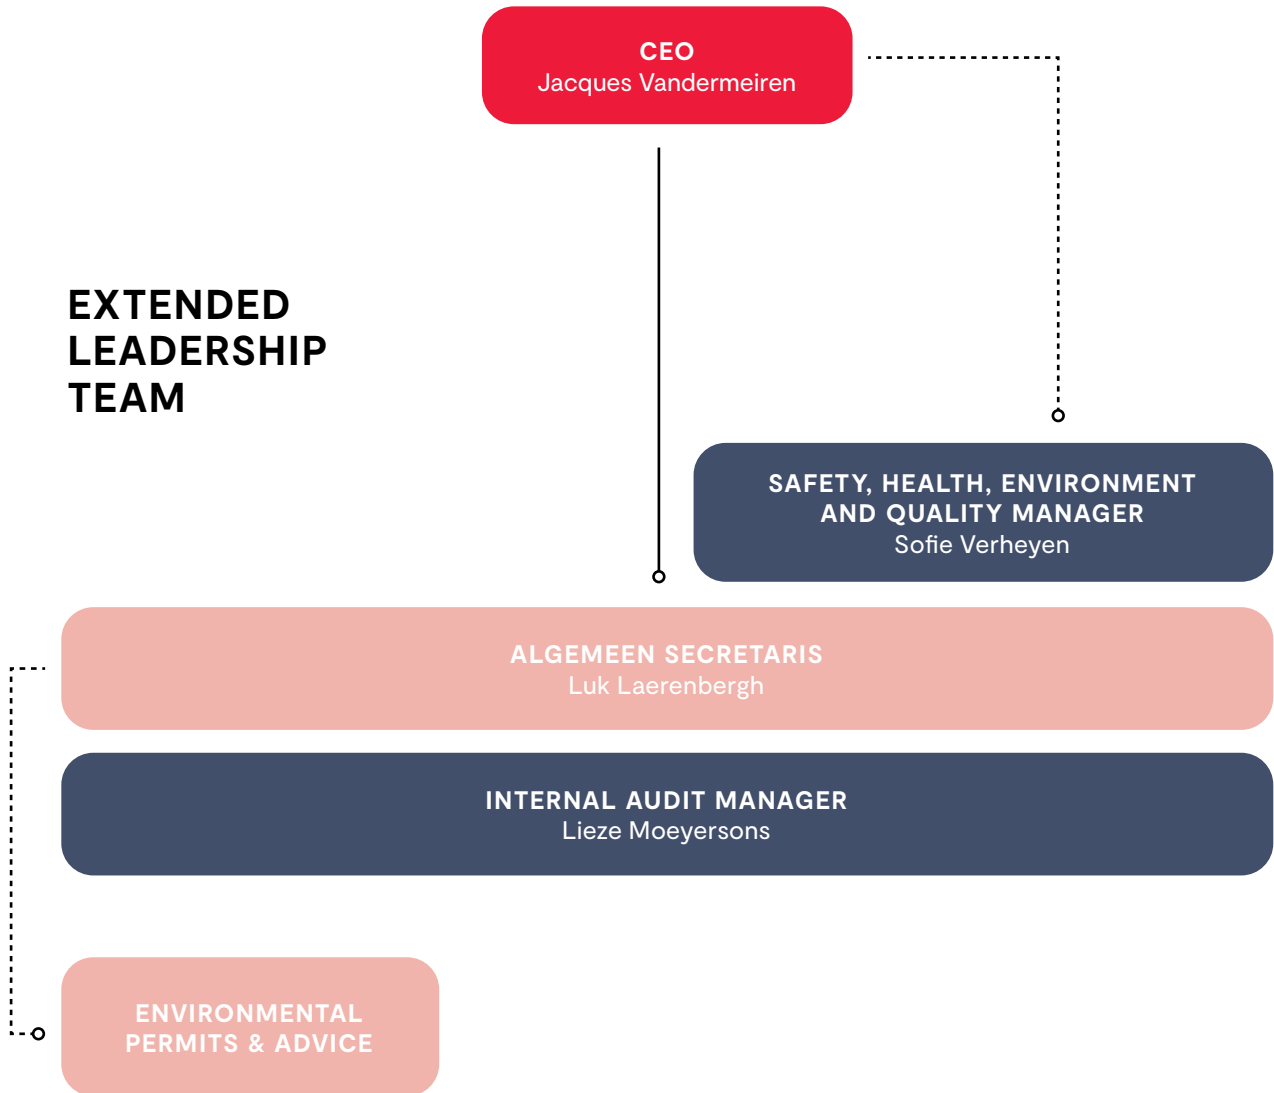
CEO
Jacques Vandermeiren

EXTENDED LEADERSHIP TEAM

SAFETY, HEALTH, ENVIRONMENT AND QUALITY MANAGER
Sofie Verheyen

ALGEMEEN SECRETARIS
Luk Laerenbergh

INTERNAL AUDIT MANAGER
Lieze Moeyersons

ENVIRONMENTAL PERMITS & ADVICE